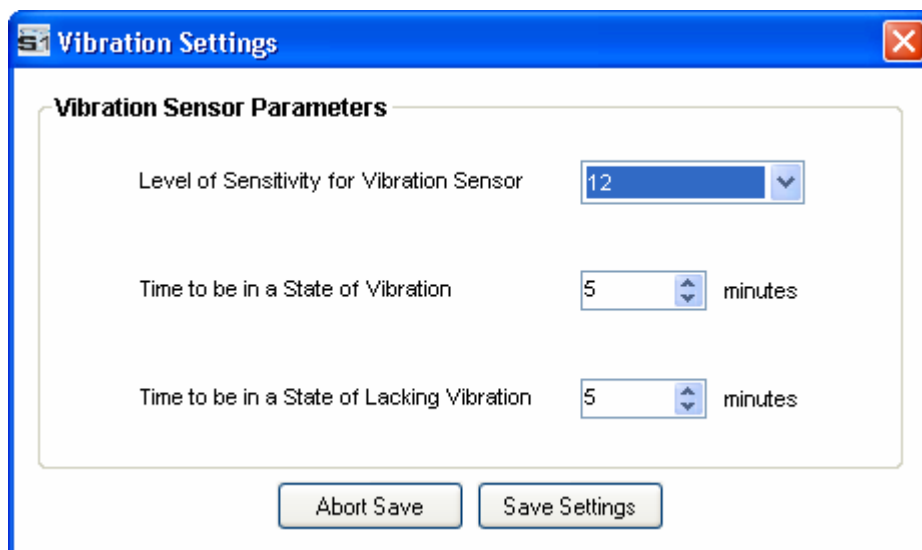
S1 Vibration Settings

Vibration Sensor Parameters

Level of Sensitivity for Vibration Sensor 12

Time to be in a State of Vibration 5 minutes

Time to be in a State of Lacking Vibration 5 minutes

Abort Save

Save Settings